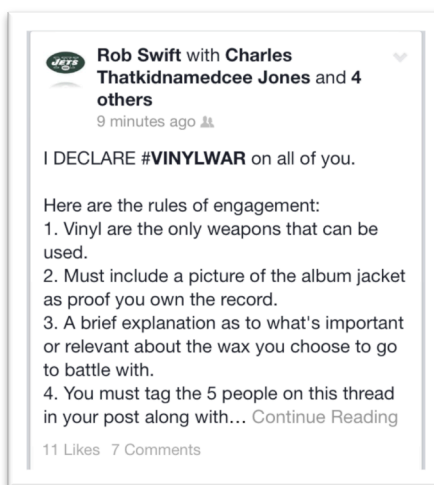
JETS

Rob Swift with Charles Thatkidnamedcee Jones and 4 others
9 minutes ago

I DECLARE #VINYLWAR on all of you.

Here are the rules of engagement:
1. Vinyl are the only weapons that can be used.
2. Must include a picture of the album jacket as proof you own the record.
3. A brief explanation as to what's important or relevant about the wax you choose to go to battle with.
4. You must tag the 5 people on this thread in your post along with... Continue Reading

11 Likes 7 Comments